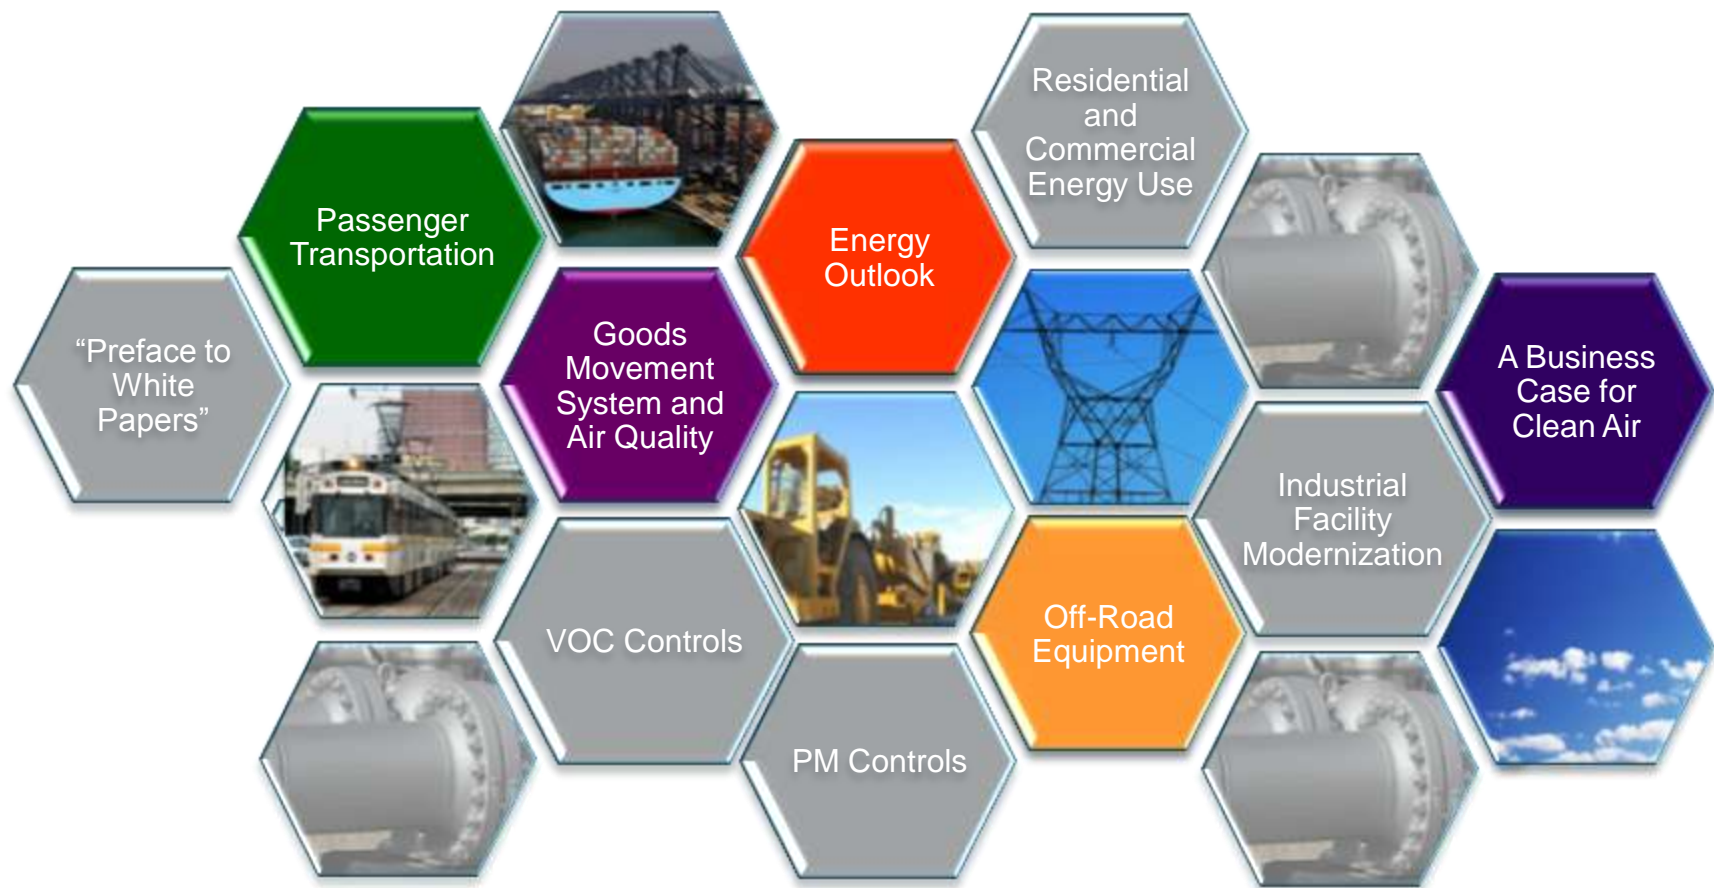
“Preface to White Papers”

Passenger Transportation

Goods Movement System and Air Quality

VOC Controls

Energy Outlook

PM Controls

Residential and Commercial Energy Use

Off-Road Equipment

Industrial Facility Modernization

A Business Case for Clean Air